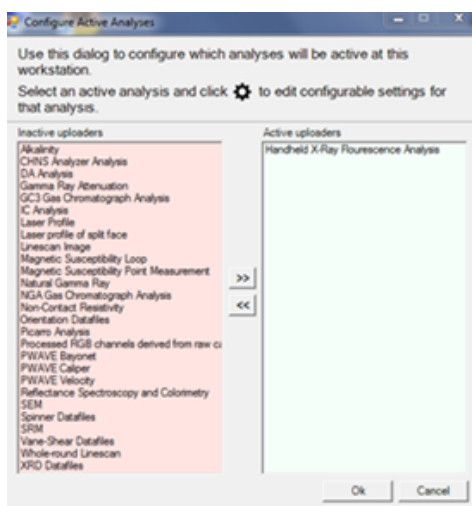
Configure Active Analyses

Use this dialog to configure which analyses will be active at this workstation.

Select an active analysis and click to edit configurable settings for that analysis.

Inactive uploaders
Alkalinity
CHNS Analyzer Analysis
DA Analysis
Gamma Ray Attenuation
GC3 Gas Chromatograph Analysis
IC Analysis
Laser Profile
Laser profile of split face
Linescan Image
Magnetic Susceptibility Loop
Magnetic Susceptibility Point Measurement
Natural Gamma Ray
NGA Gas Chromatograph Analysis
Non-Contact Resistivity
Orientation Datafiles
Picarro Analysis
Processed RGB channels derived from raw c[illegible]
PWAVE Bayonet
PWAVE Caliper
PWAVE Velocity
Reflectance Spectroscopy and Colorimetry
SEM
Spinner Datafiles
SRM
Vane-Shear Datafiles
Whole-round Linescan
XRD Datafiles

>>
<<

Active uploaders
Handheld X-Ray Flourescence Analysis

Ok
Cancel